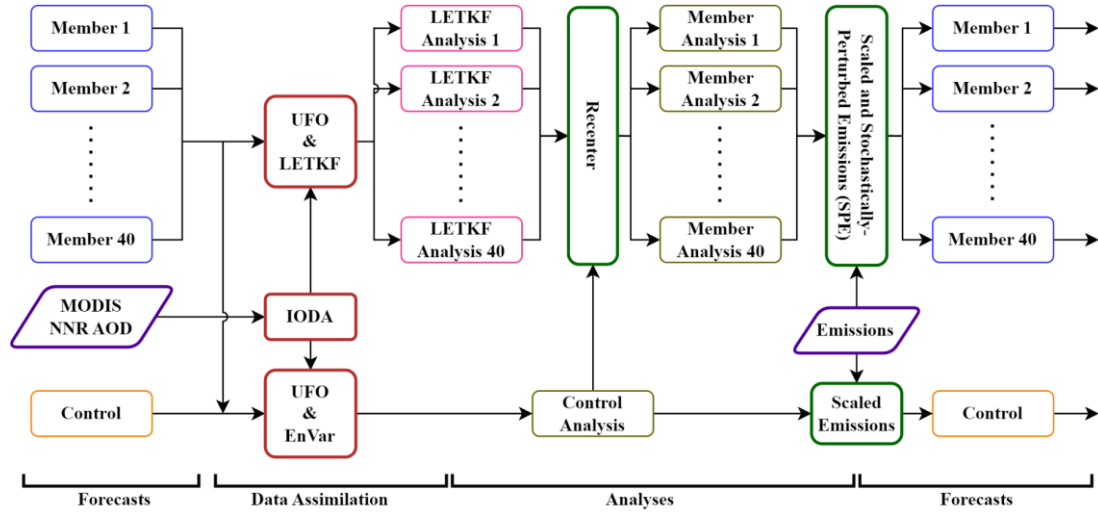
Member 1

Member 2

Member 40

MODIS NNR AOD

Control

UFO & LETKF

IODA

UFO & EnVar

LETKF Analysis 1

LETKF Analysis 2

LETKF Analysis 40

Recenter

Control Analysis

Member Analysis 1

Member Analysis 2

Member Analysis 40

Scaled and Stochastically-Perturbed Emissions (SPE)

Emissions

Scaled Emissions

Member 1

Member 2

Member 40

Control

Forecasts

Data Assimilation

Analyses

Forecasts